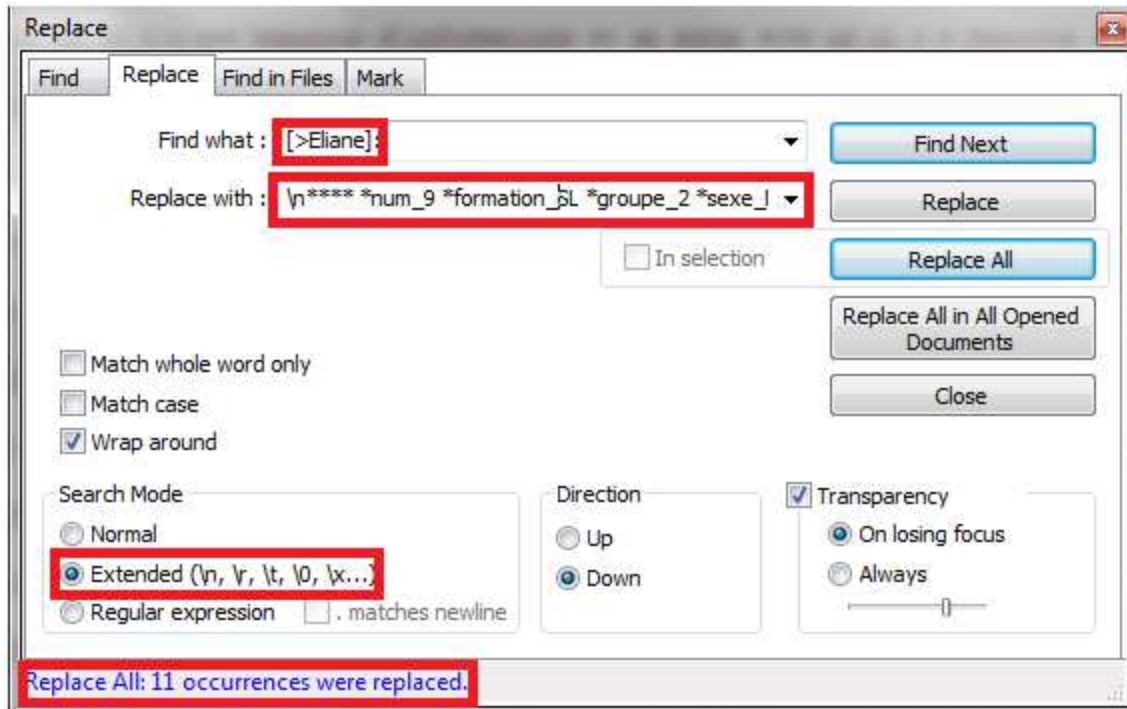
Replace

Find | Replace | Find in Files | Mark

Find what : [>Eliane]:

Replace with : \n**** *num_9 *formation_SL *groupe_2 *sexe_I

Find Next

Replace

In selection

Replace All

Replace All in All Opened Documents

Close

Match whole word only

Match case

Wrap around

Search Mode

Normal

Extended (\n, \r, \t, \0, \x...)

Regular expression

. matches newline

Direction

Up

Down

Transparency

On losing focus

Always

Replace All: 11 occurrences were replaced.